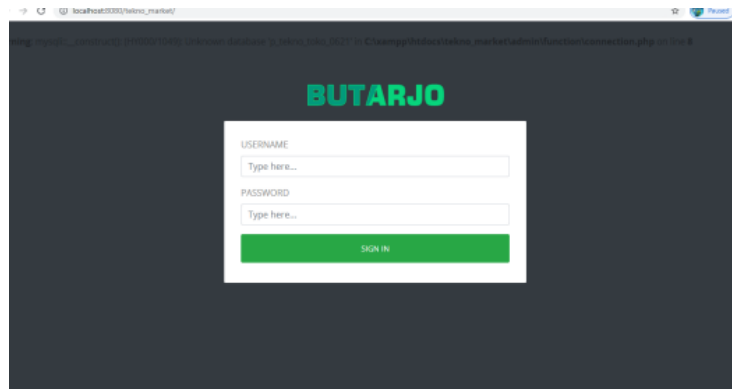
localhost:8080/tekno_market/

Paused

ning: mysqli::__construct(): (HY000/1049): Unknown database 'a_tekno_trec_0621' in C:\xampp\htdocs\tekno_market\admin\function\connection.php on line 8

BUTARJO

USERNAME

Type here...

PASSWORD

Type here...

SIGN IN